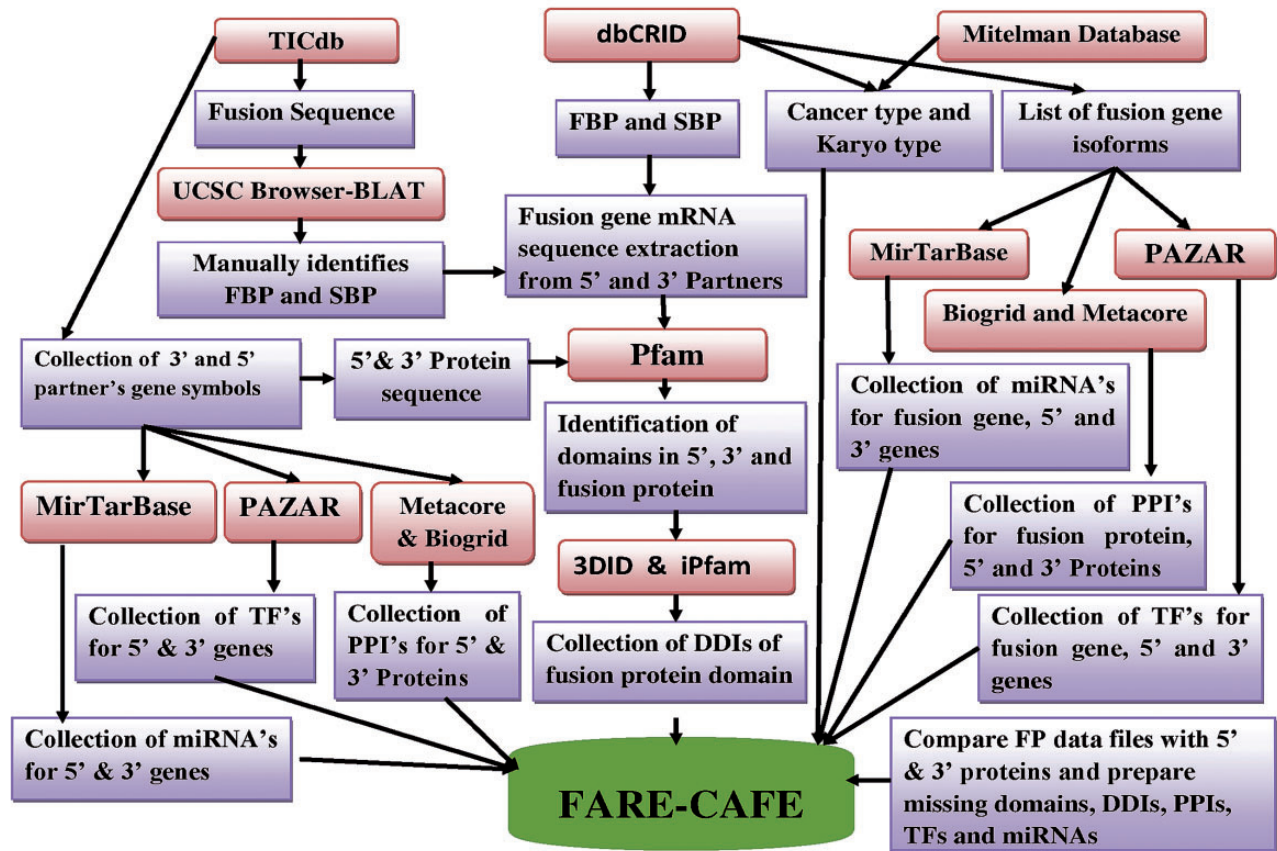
TICdb

Fusion Sequence

UCSC Browser-BLAT

Manually identifies FBP and SBP

dbCRID

FBP and SBP

Fusion gene mRNA sequence extraction from 5' and 3' Partners

Mitelman Database

Cancer type and Karyo type

List of fusion gene isoforms

MirTarBase

PAZAR

Biogrid and Metacore

Collection of 3' and 5' partner's gene symbols

5'& 3' Protein sequence

Pfam

Identification of domains in 5', 3' and fusion protein

Collection of miRNA's for fusion gene, 5' and 3' genes

Collection of PPI's for fusion protein, 5' and 3' Proteins

MirTarBase

PAZAR

Metacore & Biogrid

3DID & iPfam

Collection of TF's for 5' & 3' genes

Collection of PPI's for 5' & 3' Proteins

Collection of DDIs of fusion protein domain

Collection of TF's for fusion gene, 5' and 3' genes

Collection of miRNA's for 5' & 3' genes

FARE-CAFE

Compare FP data files with 5' & 3' proteins and prepare missing domains, DDIs, PPIs, TFs and miRNAs